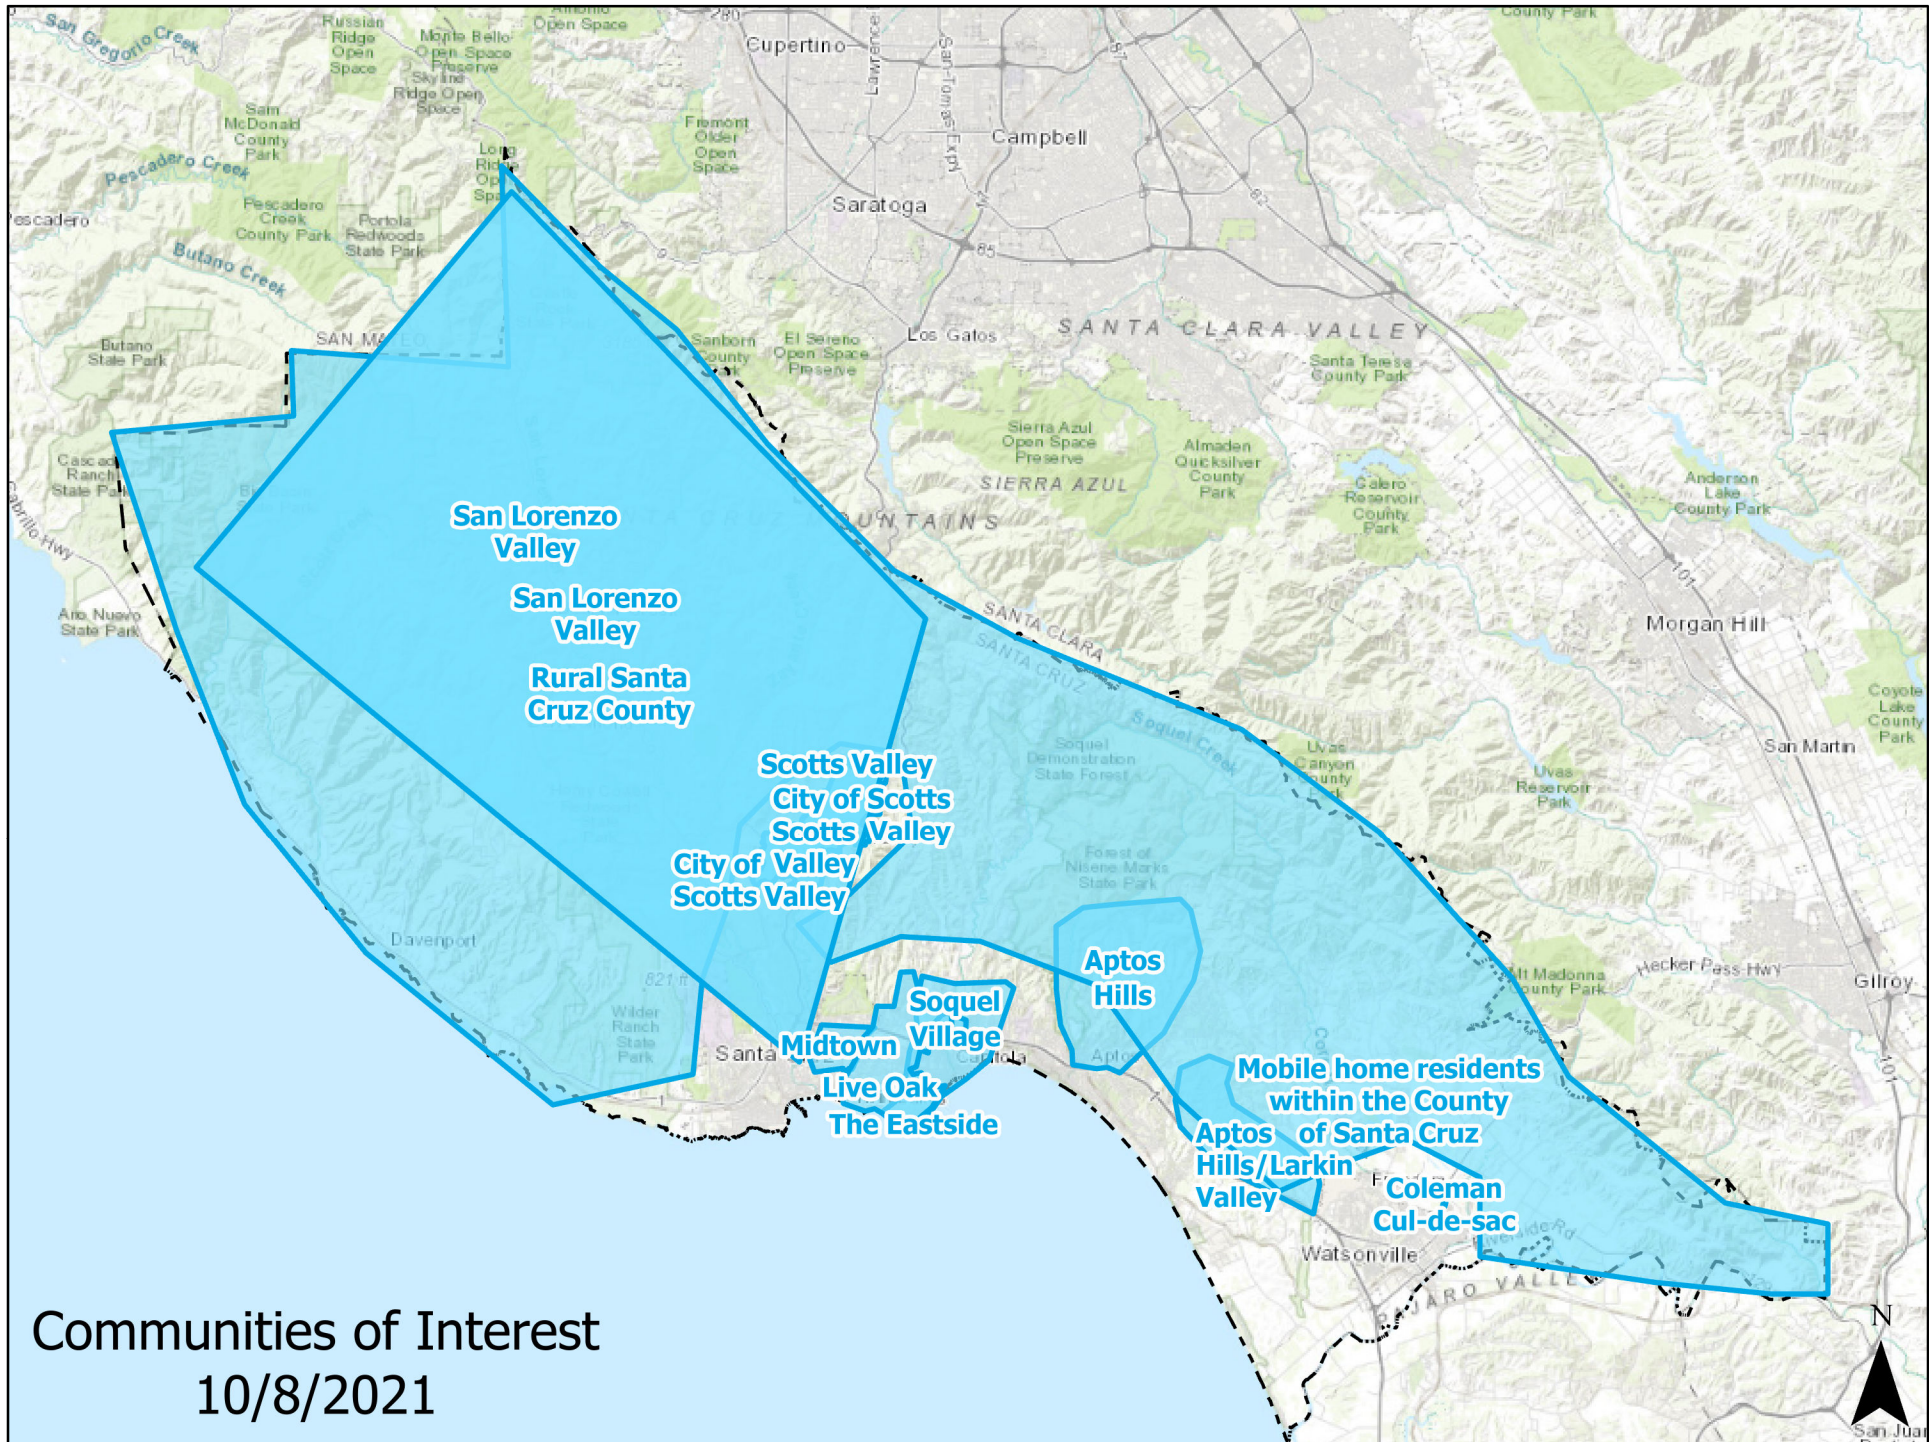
San Gregorio Creek
Russian Ridge Open Space
Monte Bello Open Space Preserve
Skyline Ridge Open Space
Open Space
280
Cupertino
Lawrence
San Tomas Expy
87
Campbell
Sam McDonald County Park
Pescadero Creek
Fremont Older Open Space
Saratoga
Pescadero
Pescadero Creek County Park
Portola Redwoods State Park
17
85
Butano Creek
Long Ridge Open Space
Butano State Park
SAN MATEO
Sanborn County Park
El Sereno Open Space Preserve
Los Gatos
SANTA CLARA VALLEY
Santa Teresa County Park
Sierra Azul Open Space Preserve
Almaden Quicksilver County Park
SIERRA AZUL
Calero Reservoir County Park
Anderson Lake County Park
Cascade Ranch State Park
Cabrillo Hwy
San Lorenzo Valley
SANTA CRUZ MOUNTAINS
San Lorenzo Valley
Año Nuevo State Park
SANTA CLARA
SANTA CRUZ
101
Morgan Hill
Rural Santa Cruz County
Coyote Lake County Park
Soquel Creek
Soquel Demonstration State Forest
Uvas Canyon County Park
San Martin
Scotts Valley
Uvas Reservoir Park
City of Scotts
Scotts Valley
City of Valley
Forest of Nisene Marks State Park
Scotts Valley
Davenport
Aptos Hills
Hecker Pass Hwy
Mt Madonna County Park
Gilroy
821 ft
Soquel
Wilder Ranch State Park
Village
Santa
Midtown
Capitola
Aptos
Mobile home residents within the County
Live Oak
of Santa Cruz
The Eastside
Aptos
Hills/Larkin
Coleman
Valley
Cul-de-sac
Riverside Rd
Watsonville
PAJARO VALLEY
Communities of Interest
10/8/2021
N
San Juan